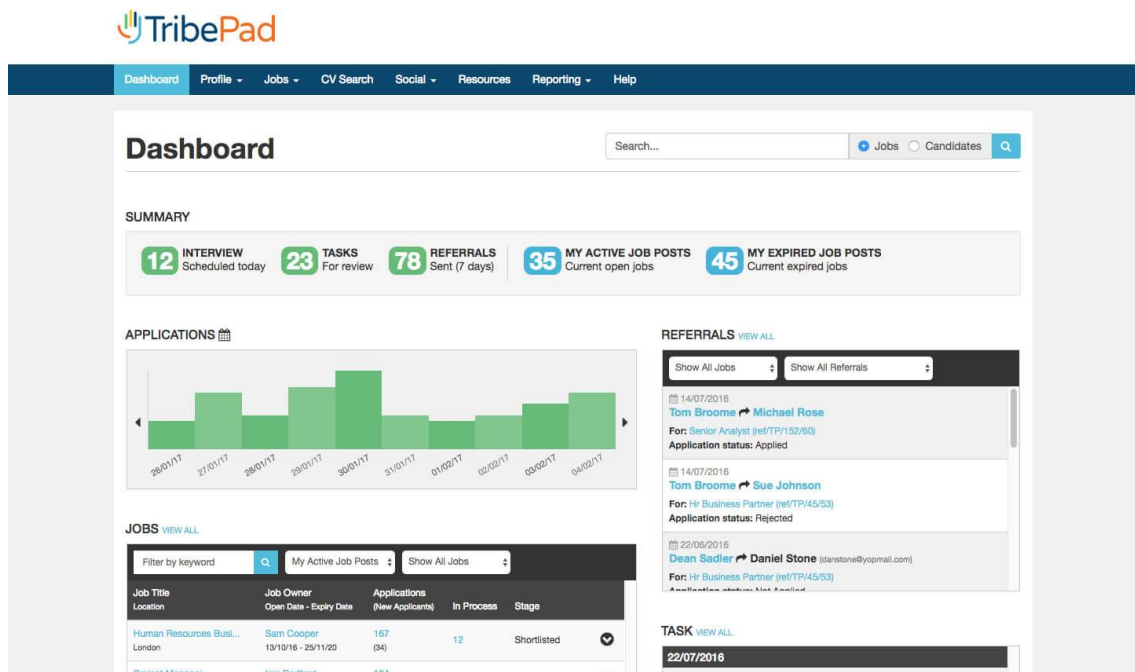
TribePad

Dashboard Profile Jobs CV Search Social Resources Reporting Help

Dashboard

Search...

Jobs Candidates

SUMMARY

12 INTERVIEW Scheduled today

23 TASKS For review

78 REFERRALS Sent (7 days)

35 MY ACTIVE JOB POSTS Current open jobs

45 MY EXPIRED JOB POSTS Current expired jobs

APPLICATIONS

26/01/17 27/01/17 28/01/17 29/01/17 30/01/17 31/01/17 01/02/17 02/02/17 03/02/17 04/02/17

REFERRALS VIEW ALL

Show All Jobs

Show All Referrals

14/07/2016
Tom Broome Michael Rose
For: Senior Analyst (ref/TP/152/60)
Application status: Applied

14/07/2016
Tom Broome Sue Johnson
For: Hr Business Partner (ref/TP/45/53)
Application status: Rejected

22/06/2016
Dean Sadler Daniel Stone (danstone@yopmail.com)
For: Hr Business Partner (ref/TP/45/53)
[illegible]

JOBS VIEW ALL

Filter by keyword

My Active Job Posts

Show All Jobs

| Job Title Location | Job Owner Open Date - Expiry Date | Applications (New Applicants) | In Process | Stage |
|---|---|---|---|---|
| Human Resources Busi... London | Sam Cooper 13/10/16 - 25/11/20 | 167 (34) | 12 | Shortlisted |

TASK VIEW ALL

22/07/2016